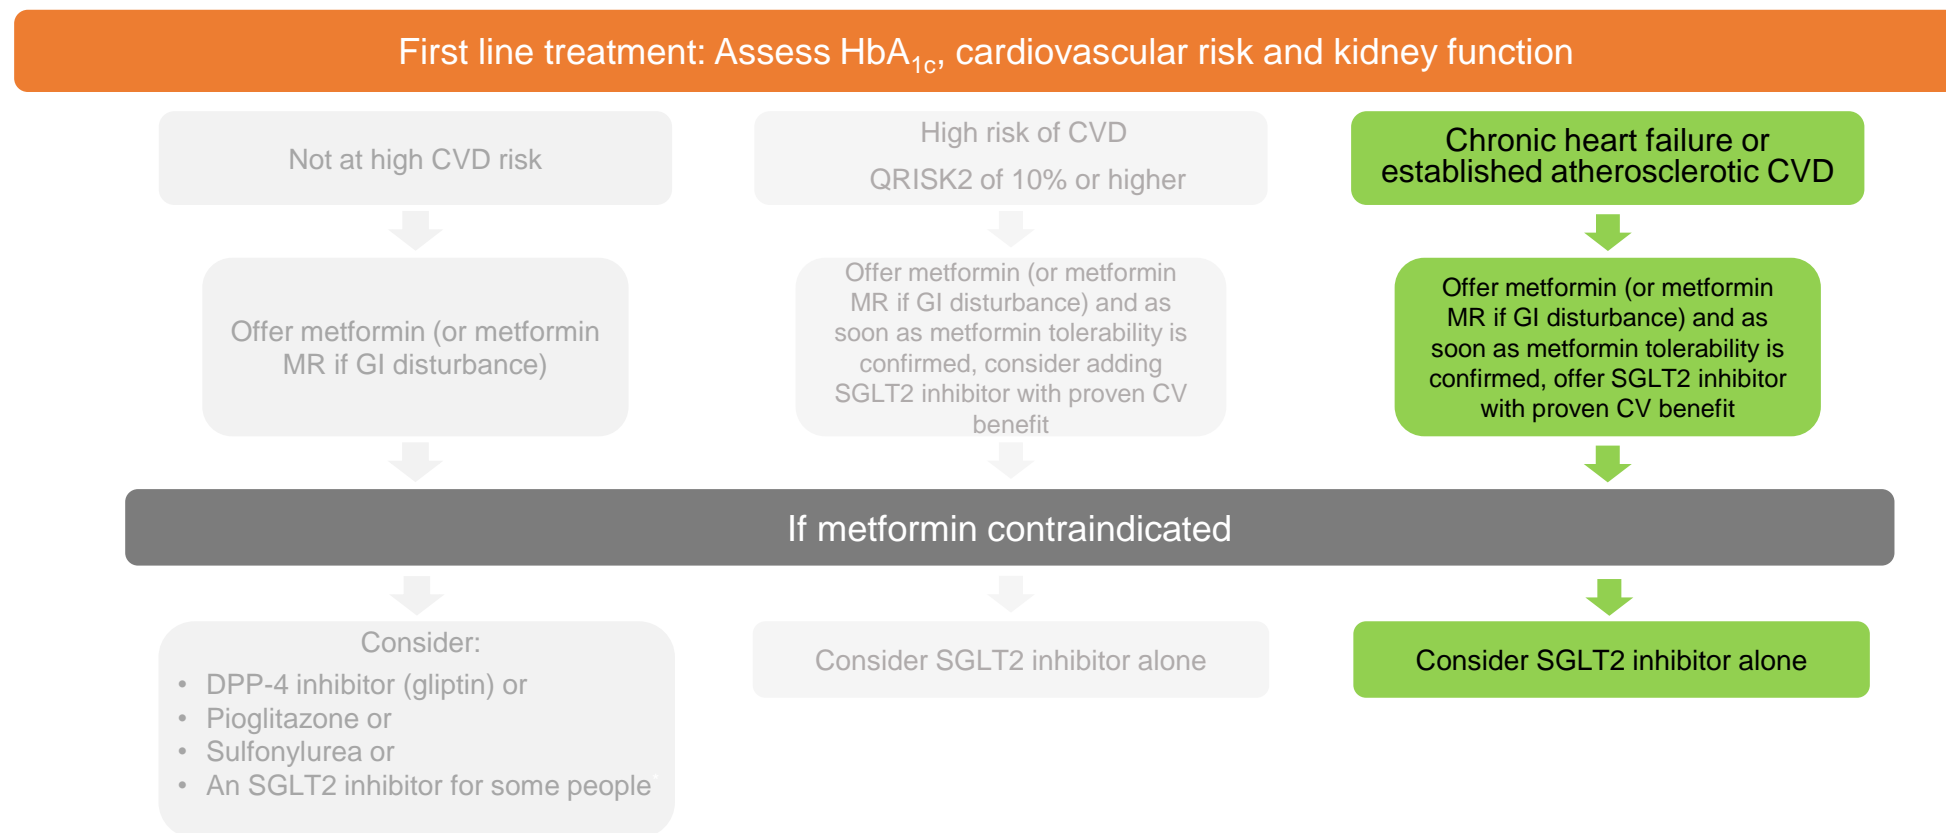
First line treatment: Assess HbA$_{1c}$, cardiovascular risk and kidney function

Not at high CVD risk

Offer metformin (or metformin MR if GI disturbance)

High risk of CVD

QRISK2 of 10% or higher

Offer metformin (or metformin MR if GI disturbance) and as soon as metformin tolerability is confirmed, consider adding SGLT2 inhibitor with proven CV benefit

Chronic heart failure or established atherosclerotic CVD

Offer metformin (or metformin MR if GI disturbance) and as soon as metformin tolerability is confirmed, offer SGLT2 inhibitor with proven CV benefit

If metformin contraindicated

Consider:
• DPP-4 inhibitor (gliptin) or
• Pioglitazone or
• Sulfonylurea or
• An SGLT2 inhibitor for some people

Consider SGLT2 inhibitor alone

Consider SGLT2 inhibitor alone